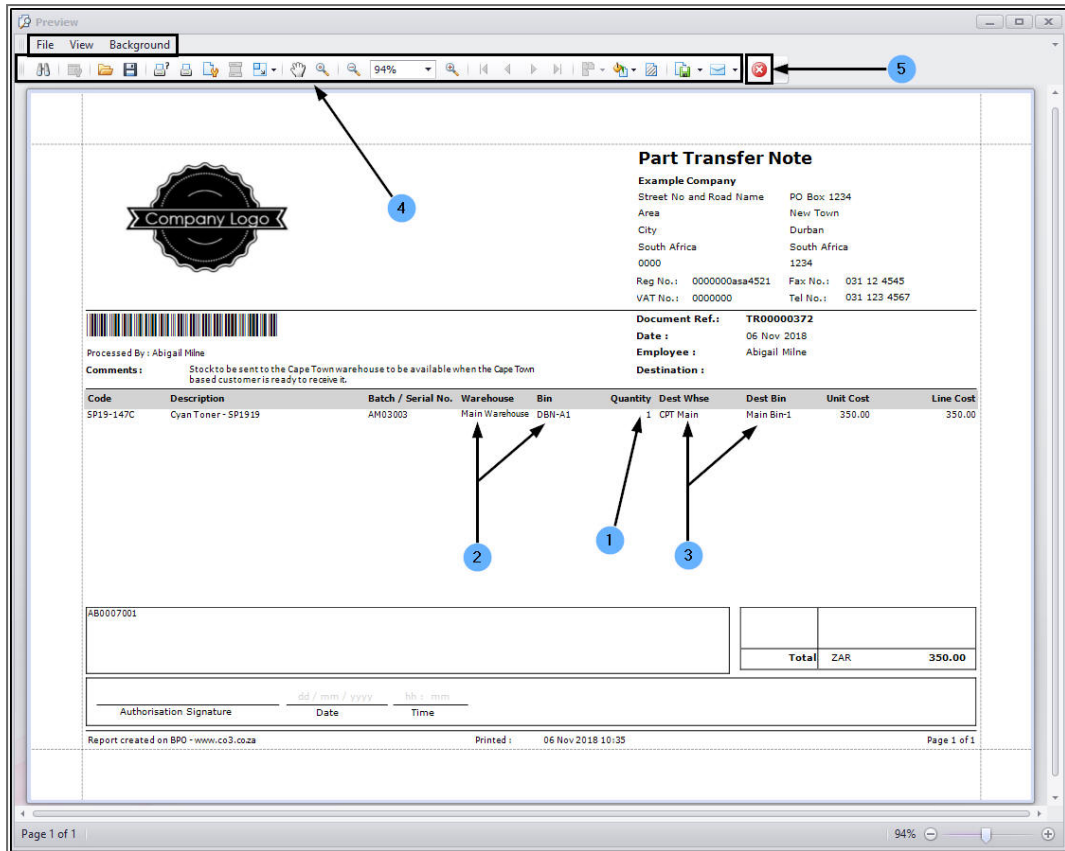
Preview

File View Background

94%

5

4

Company Logo

Part Transfer Note

Example Company

| | |
|---|---|
| Street No and Road Name | PO Box 1234 |
| Area | New Town |
| City | Durban |
| South Africa | South Africa |
| 0000 | 1234 |
| Reg No.: 0000000asa4521 | Fax No.: 031 12 4545 |
| VAT No.: 0000000 | Tel No.: 031 123 4567 |

Processed By : Abigail Milne

Comments : Stock to be sent to the Cape Town warehouse to be available when the Cape Town based customer is ready to receive it.

Document Ref.: TR00000372
Date : 06 Nov 2018
Employee : Abigail Milne
Destination :

| Code | Description | Batch / Serial No. | Warehouse | Bin | Quantity | Dest Whse | Dest Bin | Unit Cost | Line Cost |
|---|---|---|---|---|---|---|---|---|---|
| SP19-147C | Cyan Toner - SP1919 | AM03003 | Main Warehouse | DBN-A1 | 1 | CPT Main | Main Bin-1 | 350.00 | 350.00 |

2

1

3

AB0007001

Total ZAR 350.00

dd / mm / yyyy hh : mm

Authorisation Signature Date Time

Report created on BPO - www.co3.co.za Printed : 06 Nov 2018 10:35 Page 1 of 1

Page 1 of 1

94%